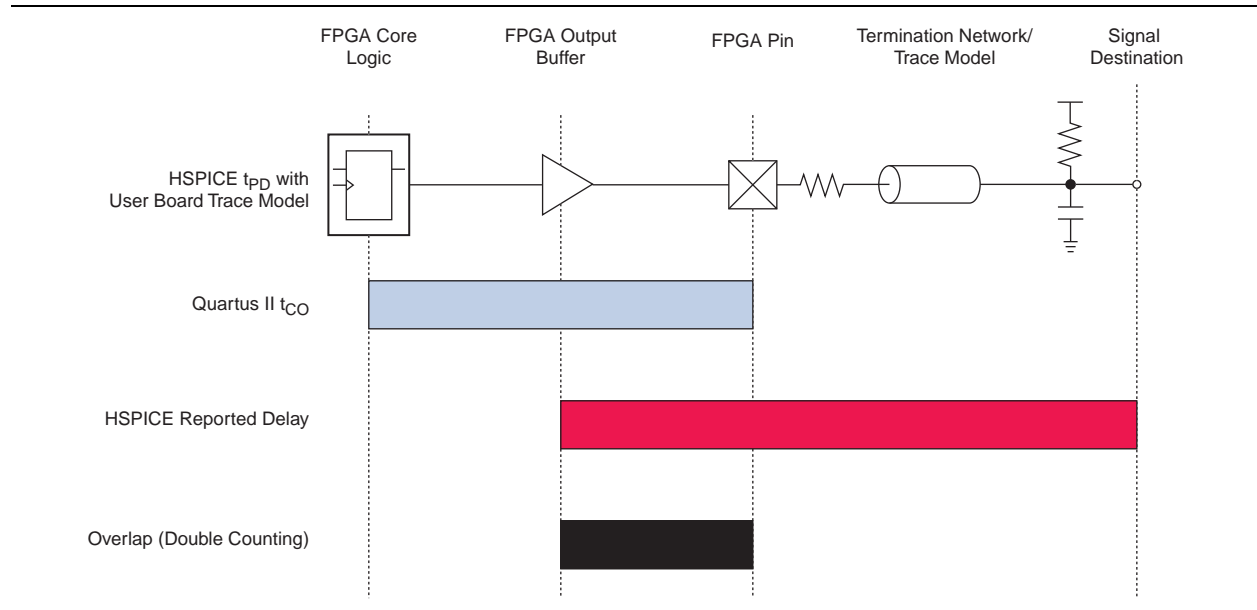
FPGA Core Logic

FPGA Output Buffer

FPGA Pin

Termination Network/ Trace Model

Signal Destination

HSPICE $t_{PD}$ with User Board Trace Model

Quartus II $t_{CO}$

HSPICE Reported Delay

Overlap (Double Counting)